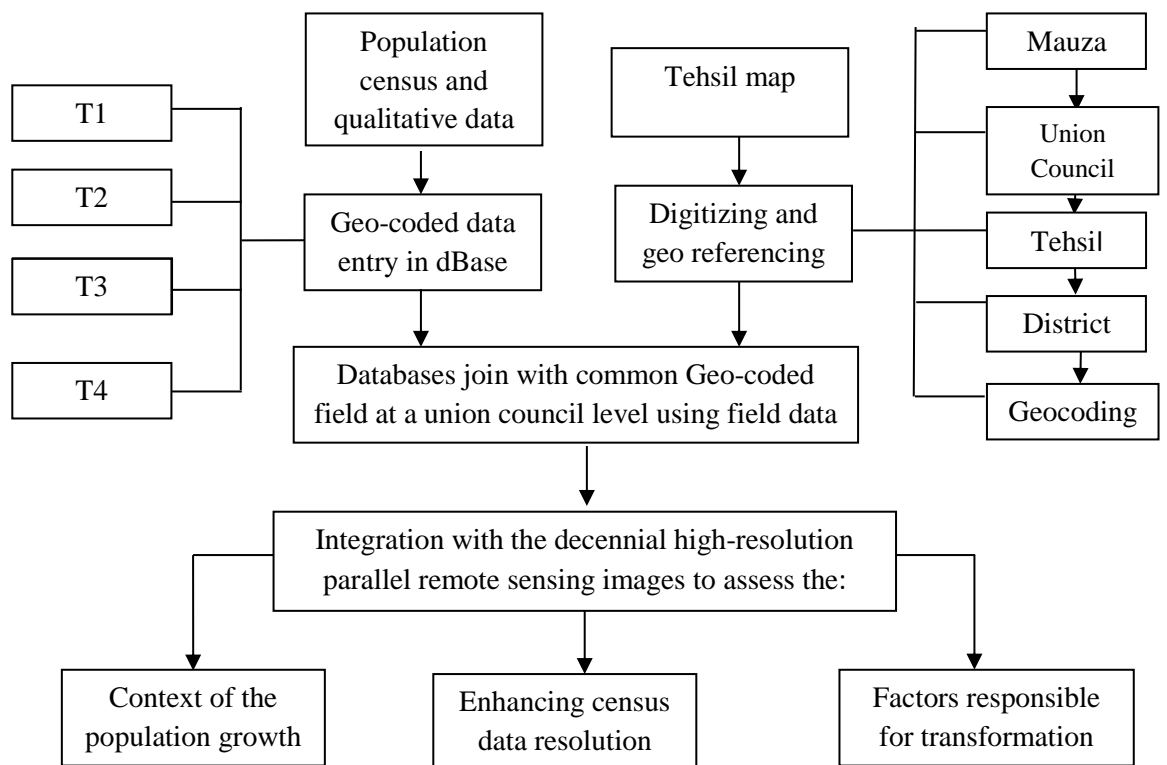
T1

T2

T3

T4

Population census and qualitative data

Geo-coded data entry in dBase

Tehsil map

Digitizing and geo referencing

Mauza

Union Council

Tehsil

District

Geocoding

Databases join with common Geo-coded field at a union council level using field data

Integration with the decennial high-resolution parallel remote sensing images to assess the:

Context of the population growth

Enhancing census data resolution

Factors responsible for transformation